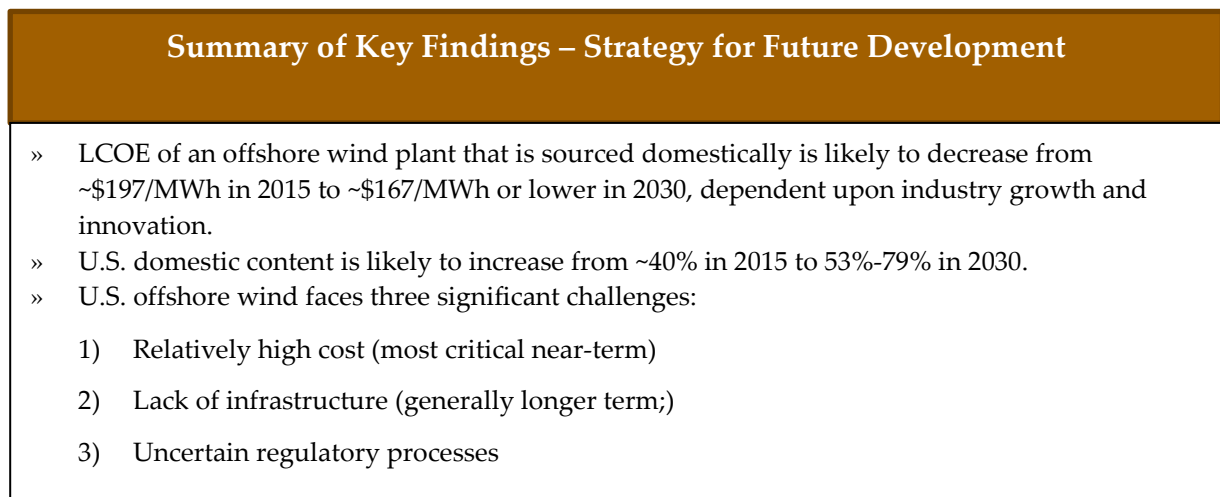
Summary of Key Findings – Strategy for Future Development

» LCOE of an offshore wind plant that is sourced domestically is likely to decrease from ~\$197/MWh in 2015 to ~\$167/MWh or lower in 2030, dependent upon industry growth and innovation.
» U.S. domestic content is likely to increase from ~40% in 2015 to 53%-79% in 2030.
» U.S. offshore wind faces three significant challenges:

1) Relatively high cost (most critical near-term)

2) Lack of infrastructure (generally longer term;)

3) Uncertain regulatory processes